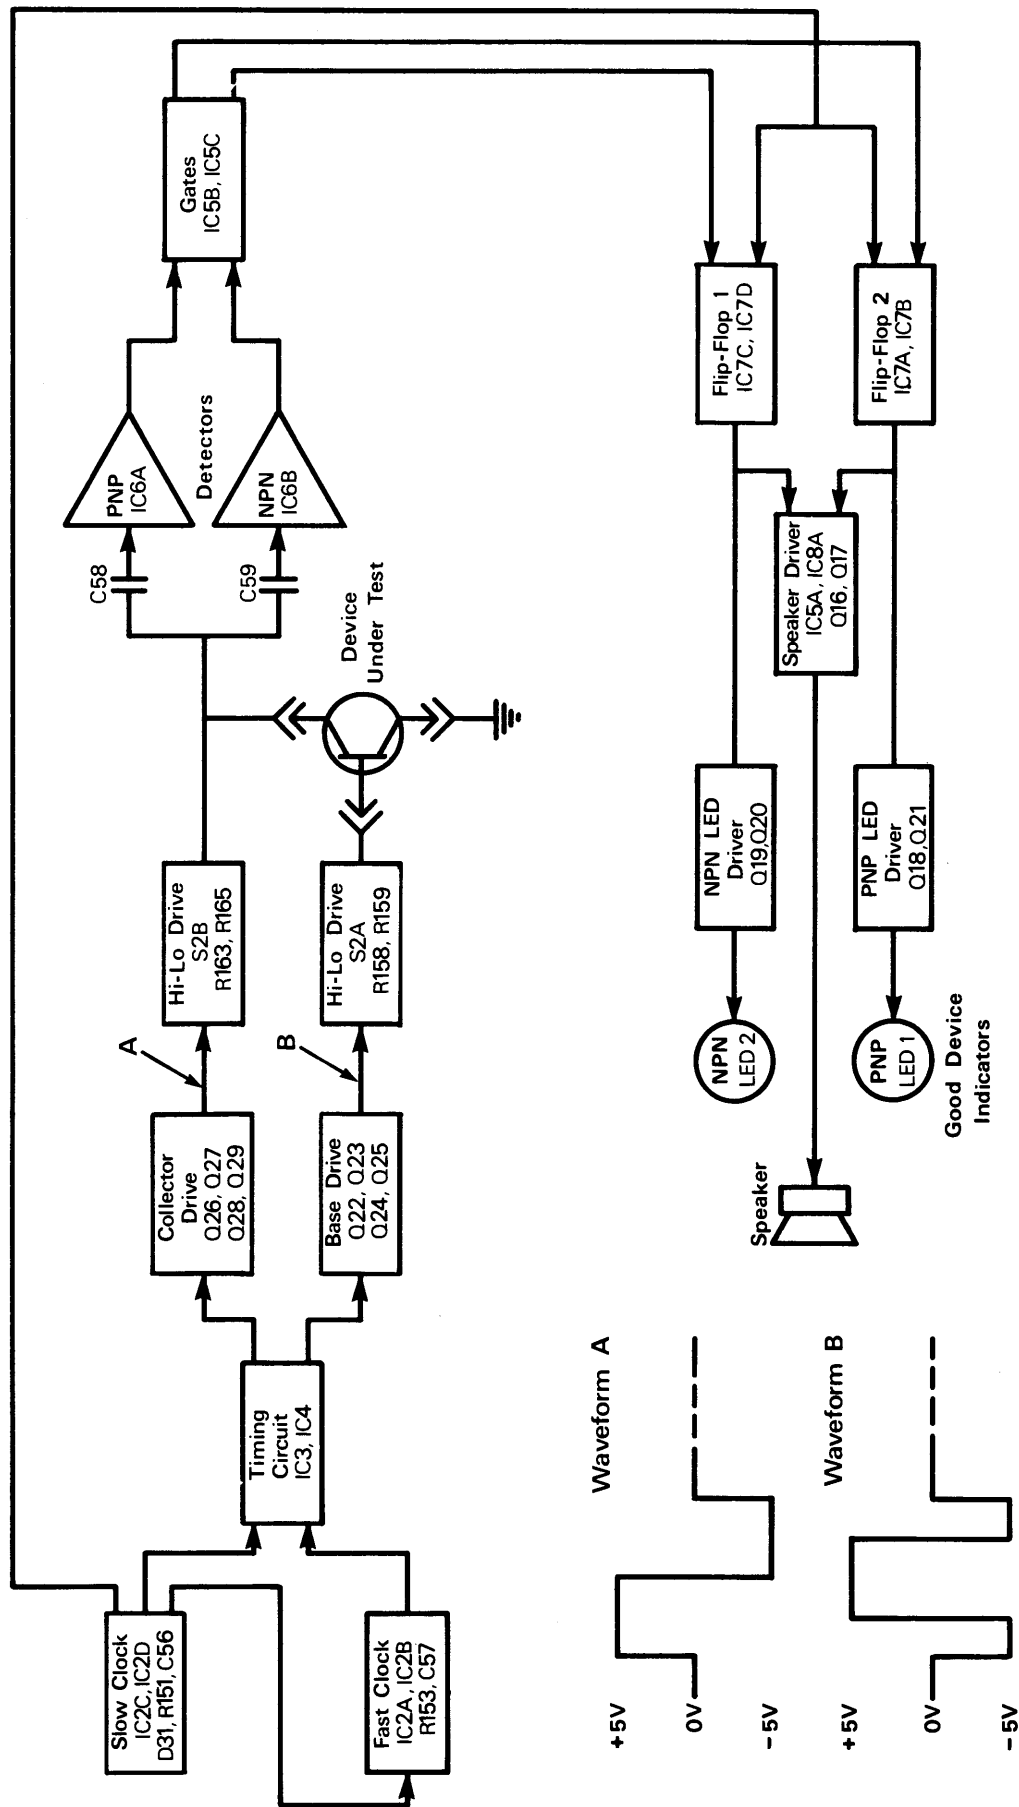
Slow Clock
IC2C, IC2D
D31, R151, C56

Fast Clock
IC2A, IC2B
R153, C57

Timing Circuit
IC3, IC4

Collector Drive
Q26, Q27
Q28, Q29

Base Drive
Q22, Q23
Q24, Q25

A

B

Hi-Lo Drive
S2B
R163, R165

Hi-Lo Drive
S2A
R158, R159

Device Under Test

C58

C59

PNP
IC6A

NPN
IC6B

Detectors

Gates
IC5B, IC5C

Flip-Flop 1
IC7C, IC7D

Flip-Flop 2
IC7A, IC7B

Speaker Driver
IC5A, IC8A
Q16, Q17

NPN LED
Driver
Q19,Q20

PNP LED
Driver
Q18,Q21

NPN
LED 2

PNP
LED 1

Good Device
Indicators

Speaker

Waveform A

+5V
0V
−5V

Waveform B

+5V
0V
−5V